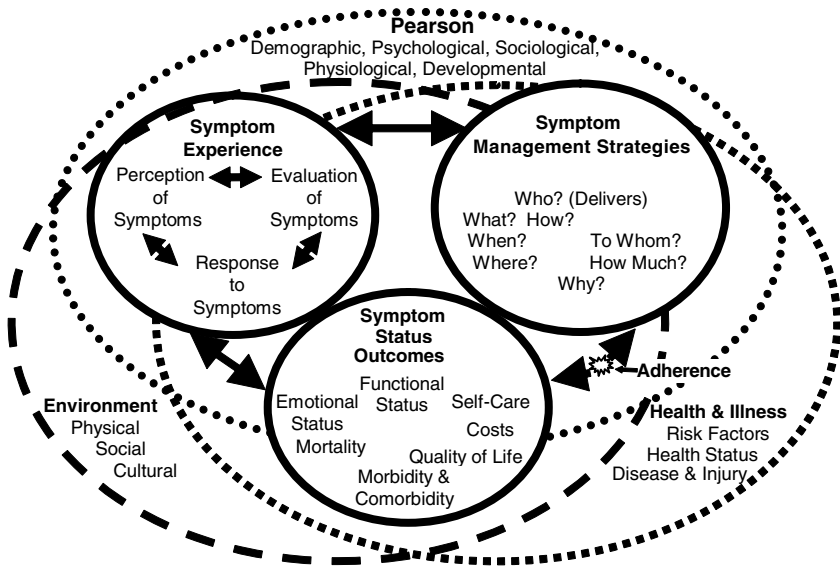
Pearson
Demographic, Psychological, Sociological, Physiological, Developmental

Symptom Experience
Perception of Symptoms
Evaluation of Symptoms
Response to Symptoms

Symptom Management Strategies
Who? (Delivers)
What? How?
When?
Where?
To Whom?
How Much?
Why?

Symptom Status Outcomes
Functional Status
Emotional Status
Self-Care
Mortality
Costs
Quality of Life
Morbidity & Comorbidity

Adherence

Environment
Physical
Social
Cultural

Health & Illness
Risk Factors
Health Status
Disease & Injury